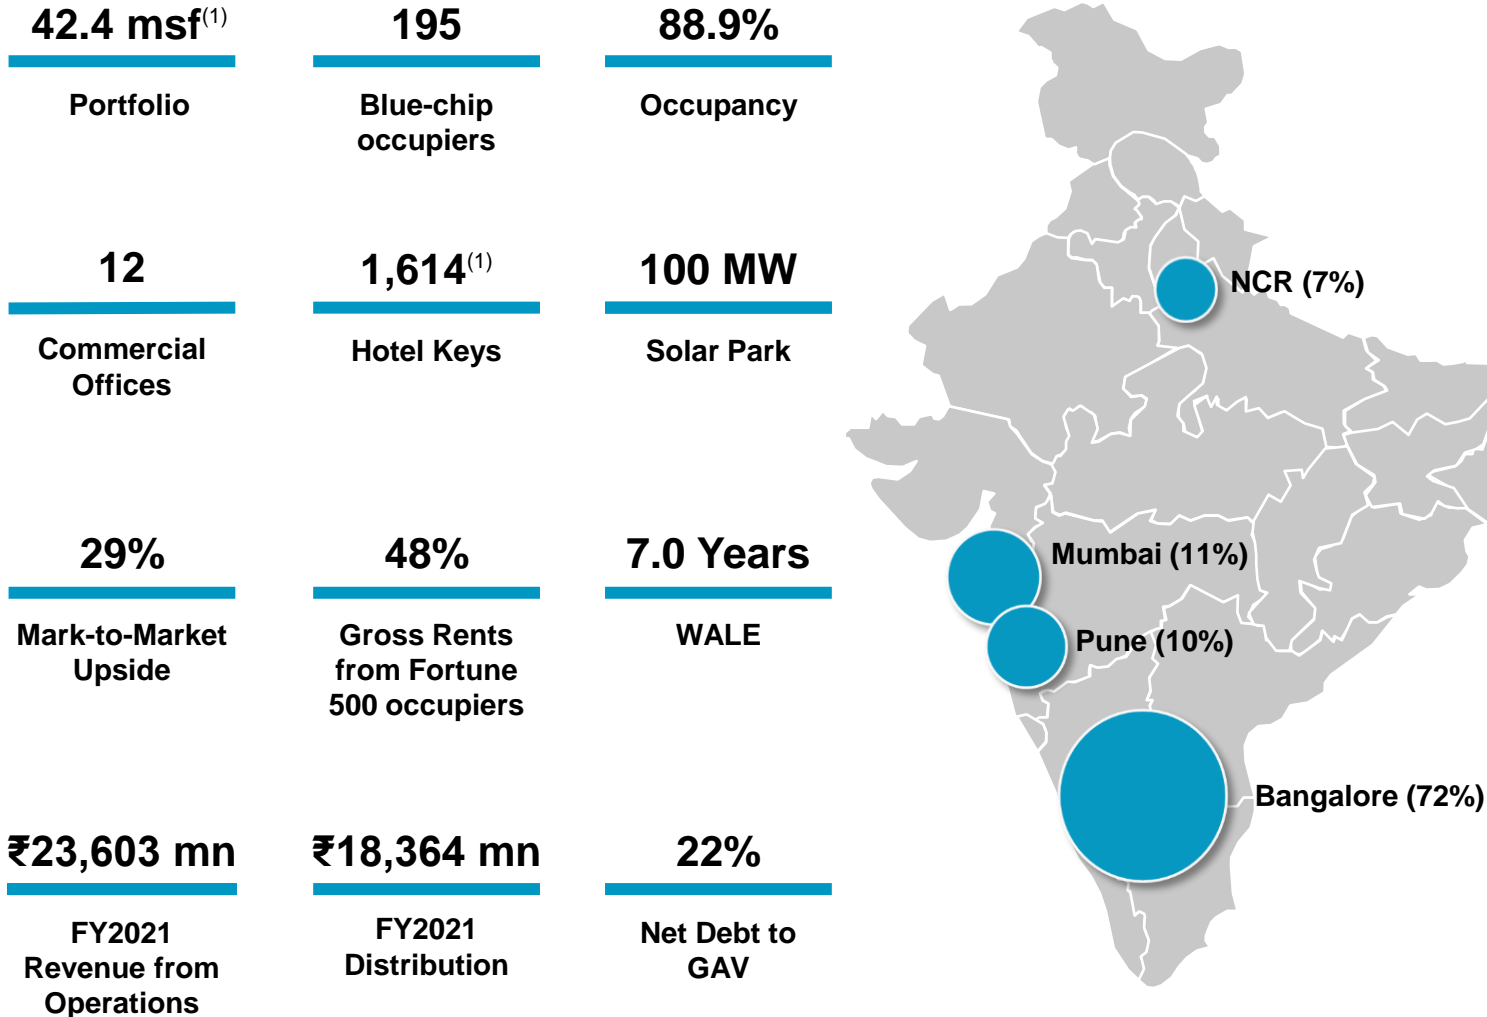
42.4 msf$^{(1)}$

Portfolio

195

Blue-chip occupiers

88.9%

Occupancy

12

Commercial Offices

1,614$^{(1)}$

Hotel Keys

100 MW

Solar Park

29%

Mark-to-Market Upside

48%

Gross Rents from Fortune 500 occupiers

7.0 Years

WALE

₹23,603 mn

FY2021 Revenue from Operations

₹18,364 mn

FY2021 Distribution

22%

Net Debt to GAV

NCR (7%)

Mumbai (11%)

Pune (10%)

Bangalore (72%)